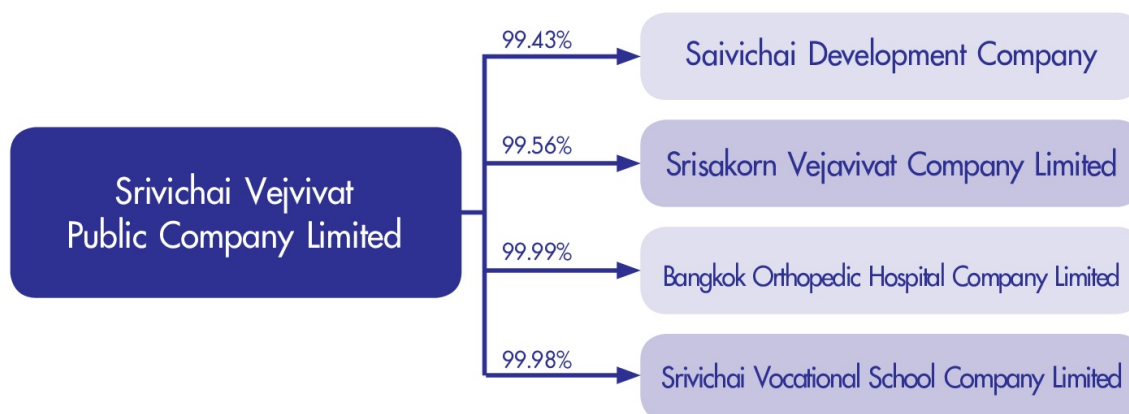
Srivichai Vejvivat Public Company Limited

99.43%

Saivichai Development Company

99.56%

Srisakorn Vejavivat Company Limited

99.99%

Bangkok Orthopedic Hospital Company Limited

99.98%

Srivichai Vocational School Company Limited